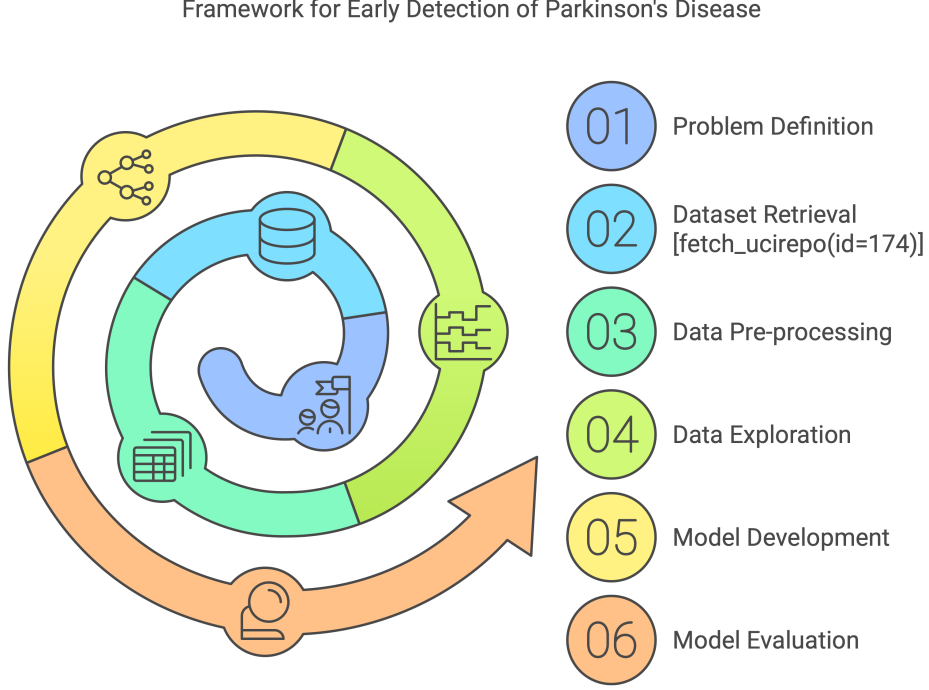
Framework for Early Detection of Parkinson's Disease

01 Problem Definition

02 Dataset Retrieval [fetch_ucirepo(id=174)]

03 Data Pre-processing

04 Data Exploration

05 Model Development

06 Model Evaluation